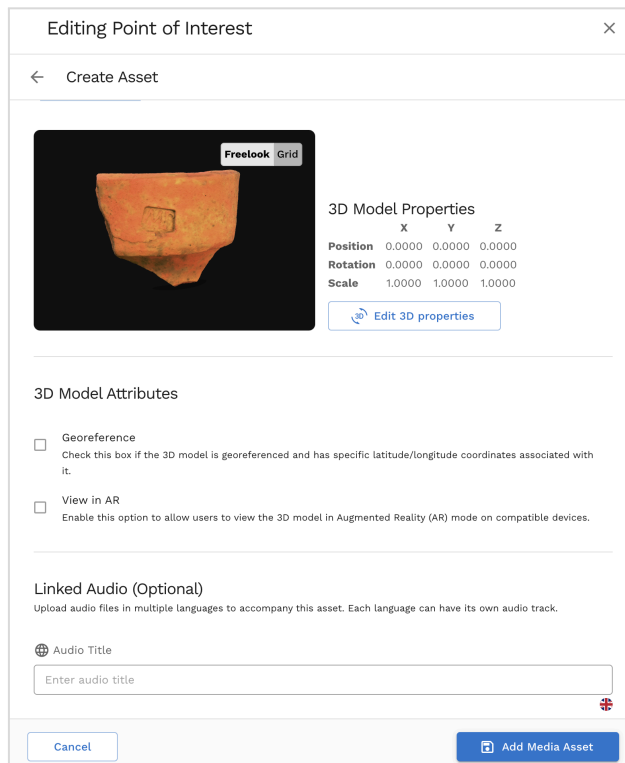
Editing Point of Interest ×

← Create Asset

Freelook Grid

3D Model Properties

| | X | Y | Z |
|---|---|---|---|
| Position | 0.0000 | 0.0000 | 0.0000 |
| Rotation | 0.0000 | 0.0000 | 0.0000 |
| Scale | 1.0000 | 1.0000 | 1.0000 |

3D Edit 3D properties

3D Model Attributes

Georeference
Check this box if the 3D model is georeferenced and has specific latitude/longitude coordinates associated with it.

View in AR
Enable this option to allow users to view the 3D model in Augmented Reality (AR) mode on compatible devices.

Linked Audio (Optional)
Upload audio files in multiple languages to accompany this asset. Each language can have its own audio track.

Audio Title

Enter audio title

Cancel

Add Media Asset